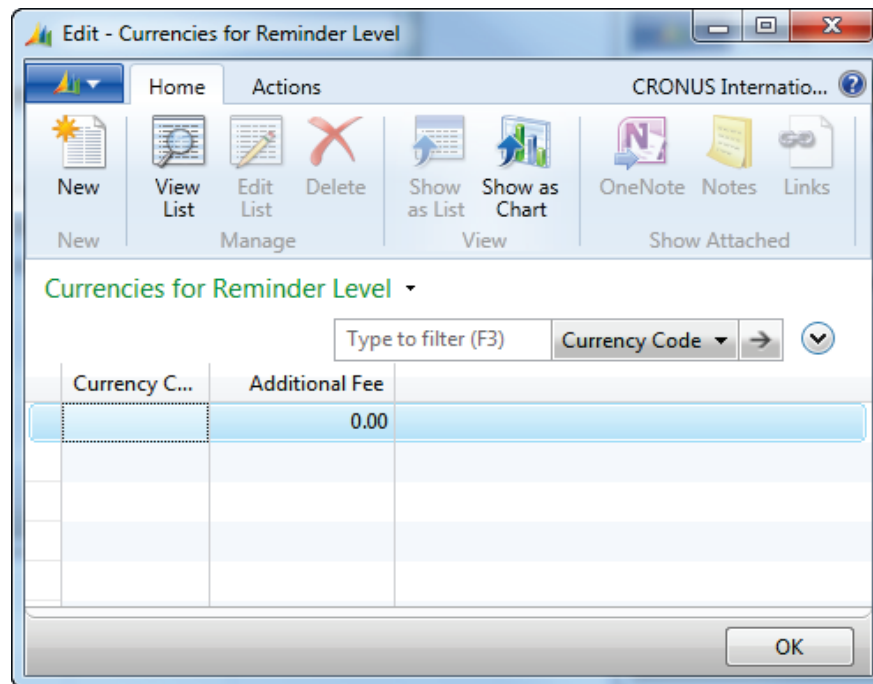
Edit - Currencies for Reminder Level

Home Actions CRONUS Internatio...

New
New

View List
Edit List
Delete
Manage

Show as List
Show as Chart
View

OneNote
Notes
Links
Show Attached

Currencies for Reminder Level

Type to filter (F3) Currency Code

| Currency C... | Additional Fee |
|---|---|
| | 0.00 |

OK